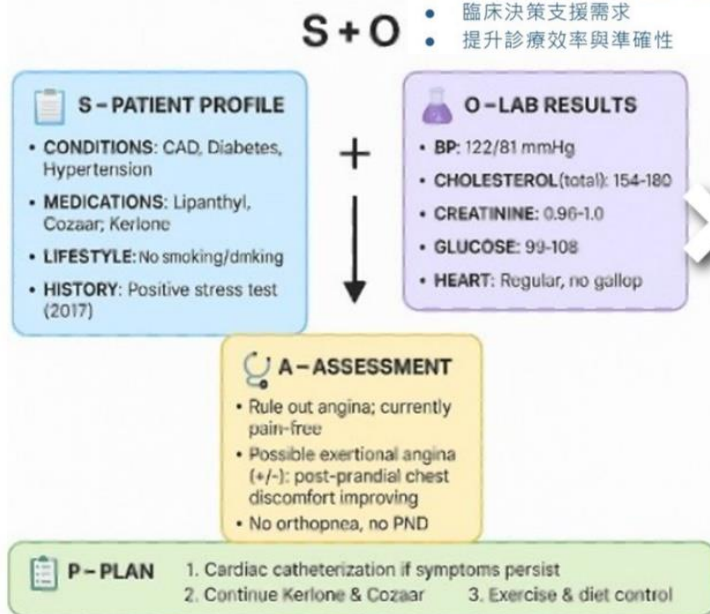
S + O

• 臨床決策支援需求
• 提升診療效率與準確性

S – PATIENT PROFILE

• CONDITIONS: CAD, Diabetes, Hypertension
• MEDICATIONS: Lipanthyl, Cozaar; Kerlone
• LIFESTYLE: No smoking/dmking
• HISTORY: Positive stress test (2017)

+

O – LAB RESULTS

• BP: 122/81 mmHg
• CHOLESTEROL(total): 154-180
• CREATININE: 0.96-1.0
• GLUCOSE: 99-108
• HEART: Regular, no gallop

A – ASSESSMENT

• Rule out angina; currently pain-free
• Possible exertional angina (+/-): post-prandial chest discomfort improving
• No orthopnea, no PND

P – PLAN

1. Cardiac catheterization if symptoms persist
2. Continue Kerlone & Cozaar
3. Exercise & diet control